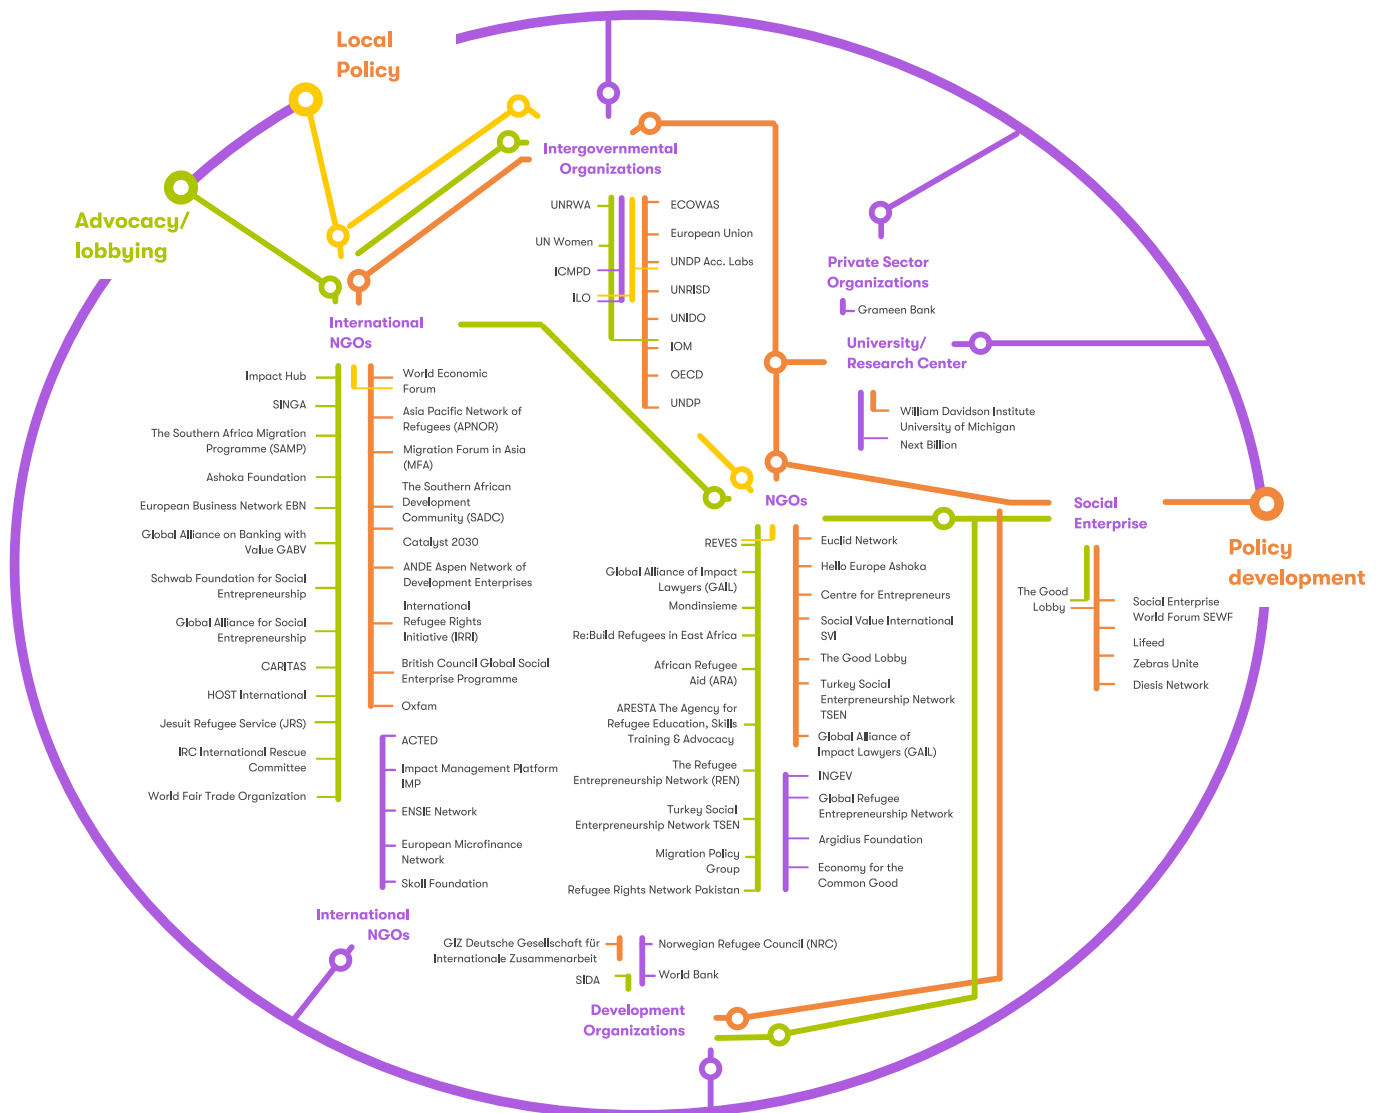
Local Policy

Advocacy/ lobbying

Intergovernmental Organizations

UNRWA
UN Women
ICMPD
ILO

ECOWAS
European Union
UNDP Acc. Labs
UNRISD
UNIDO
IOM
OECD
UNDP

Private Sector Organizations
Grameen Bank

University/ Research Center
William Davidson Institute University of Michigan
Next Billion

International NGOs

Impact Hub
SINGA
The Southern Africa Migration Programme (SAMP)
Ashoka Foundation
European Business Network EBN
Global Alliance on Banking with Value GABV
Schwab Foundation for Social Entrepreneurship
Global Alliance for Social Entrepreneurship
CARITAS
HOST International
Jesuit Refugee Service (JRS)
IRC International Rescue Committee
World Fair Trade Organization

World Economic Forum
Asia Pacific Network of Refugees (APNOR)
Migration Forum in Asia (MFA)
The Southern African Development Community (SADC)
Catalyst 2030
ANDE Aspen Network of Development Enterprises
International Refugee Rights Initiative (IRRI)
British Council Global Social Enterprise Programme
Oxfam

ACTED
Impact Management Platform IMP
ENSIE Network
European Microfinance Network
Skoll Foundation

International NGOs

NGOs

REVES
Global Alliance of Impact Lawyers (GAIL)
Mondinsieme
Re:Build Refugees in East Africa
African Refugee Aid (ARA)
ARESTA The Agency for Refugee Education, Skills Training & Advocacy
The Refugee Entrepreneurship Network (REN)
Turkey Social Enterpreneurship Network TSEN
Migration Policy Group
Refugee Rights Network Pakistan

Euclid Network
Hello Europe Ashoka
Centre for Entrepreneurs
Social Value International SVI
The Good Lobby
Turkey Social Enterpreneurship Network TSEN
Global Alliance of Impact Lawyers (GAIL)

INGEV
Global Refugee Entrepreneurship Network
Argidius Foundation
Economy for the Common Good

Social Enterprise

The Good Lobby

Social Enterprise World Forum SEWF
Lifeed
Zebras Unite
Diesis Network

Policy development

GIZ Deutsche Gesellschaft für Internationale Zusammenarbeit
SIDA
Norwegian Refugee Council (NRC)
World Bank

Development Organizations